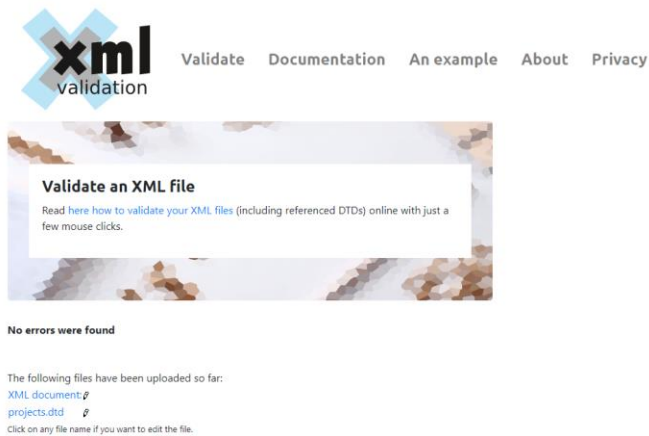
xml validation

Validate Documentation An example About Privacy

Validate an XML file

Read here how to validate your XML files (including referenced DTDs) online with just a few mouse clicks.

No errors were found

The following files have been uploaded so far:
XML document:
projects.dtd
Click on any file name if you want to edit the file.